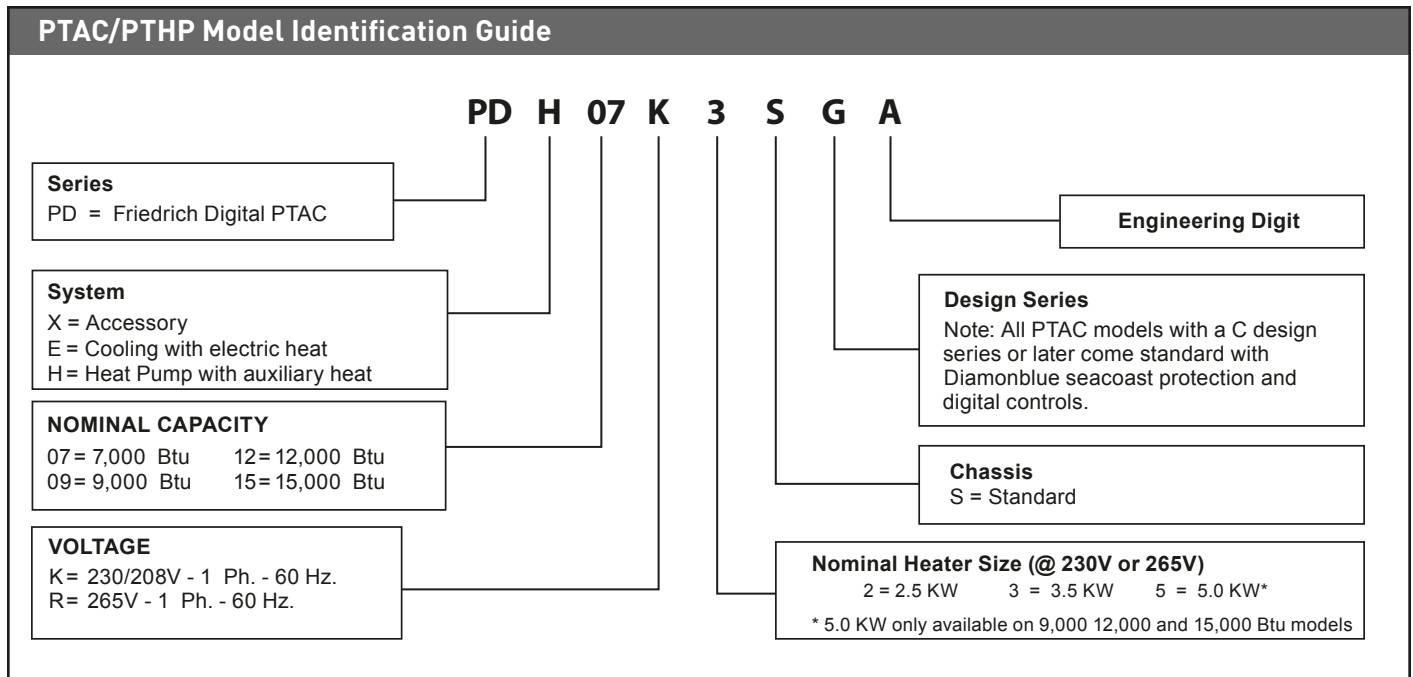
PTAC/PTHP Model Identification Guide

PD H 07 K 3 S G A

Series
PD = Friedrich Digital PTAC

System
X = Accessory
E = Cooling with electric heat
H = Heat Pump with auxiliary heat

NOMINAL CAPACITY
07 = 7,000 Btu 12 = 12,000 Btu
09 = 9,000 Btu 15 = 15,000 Btu

VOLTAGE
K = 230/208V - 1 Ph. - 60 Hz.
R = 265V - 1 Ph. - 60 Hz.

Engineering Digit

Design Series
Note: All PTAC models with a C design series or later come standard with Diamonblue seacoast protection and digital controls.

Chassis
S = Standard

Nominal Heater Size (@ 230V or 265V)
2 = 2.5 KW 3 = 3.5 KW 5 = 5.0 KW*
* 5.0 KW only available on 9,000 12,000 and 15,000 Btu models